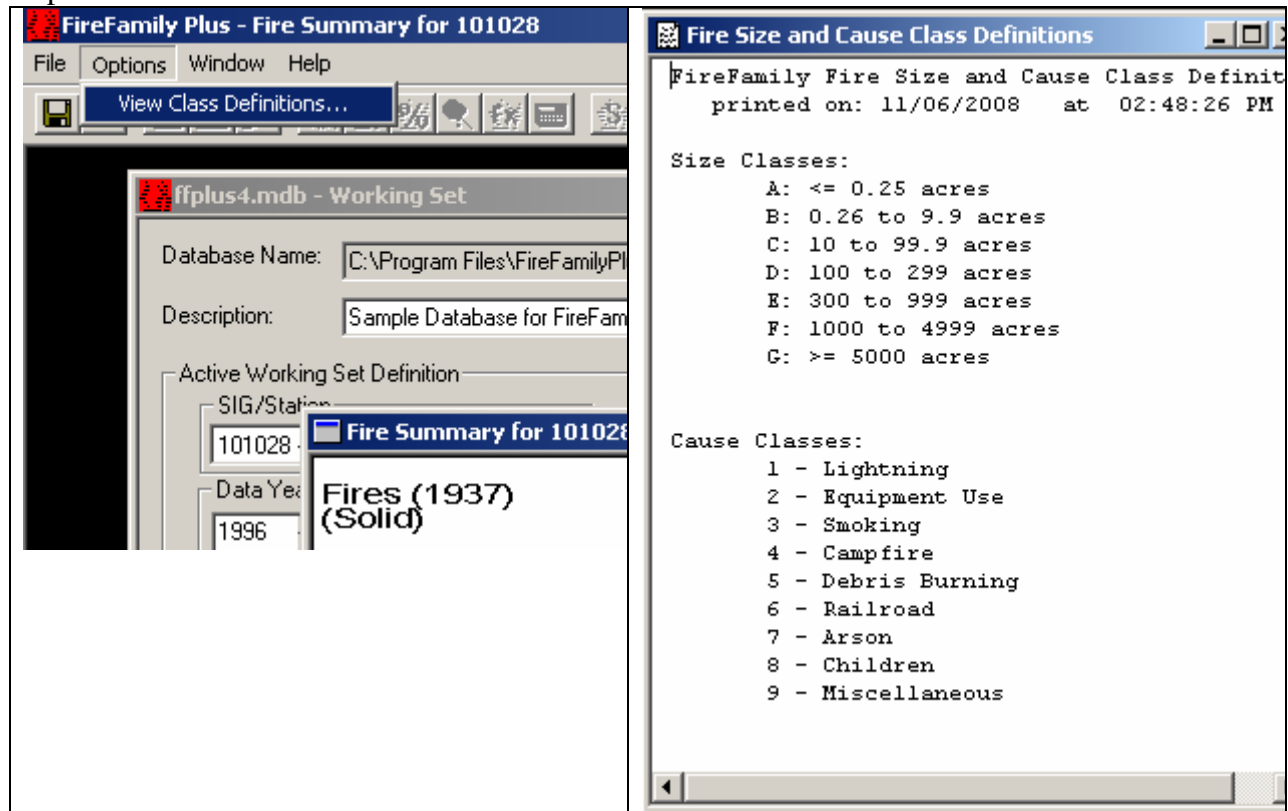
FireFamily Plus - Fire Summary for 101028
File Options Window Help
View Class Definitions...

ffplus4.mdb - Working Set
Database Name: C:\Program Files\FireFamilyPl
Description: Sample Database for FireFam
Active Working Set Definition
SIG/Station
101028
Data Yea
1996

Fire Summary for 101028
Fires (1937)
(Solid)

Fire Size and Cause Class Definitions
FireFamily Fire Size and Cause Class Definit
printed on: 11/06/2008 at 02:48:26 PM

Size Classes:
A: <= 0.25 acres
B: 0.26 to 9.9 acres
C: 10 to 99.9 acres
D: 100 to 299 acres
E: 300 to 999 acres
F: 1000 to 4999 acres
G: >= 5000 acres

Cause Classes:
1 - Lightning
2 - Equipment Use
3 - Smoking
4 - Campfire
5 - Debris Burning
6 - Railroad
7 - Arson
8 - Children
9 - Miscellaneous